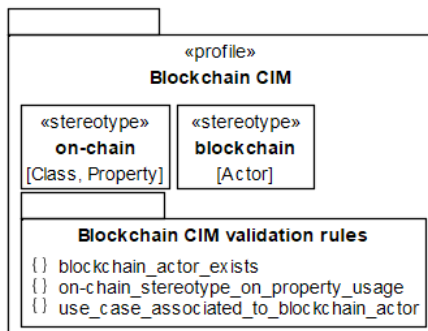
«profile»
Blockchain CIM

«stereotype»
on-chain
[Class, Property]

«stereotype»
blockchain
[Actor]

Blockchain CIM validation rules
{} blockchain_actor_exists
{} on-chain_stereotype_on_property_usage
{} use_case_associated_to_blockchain_actor